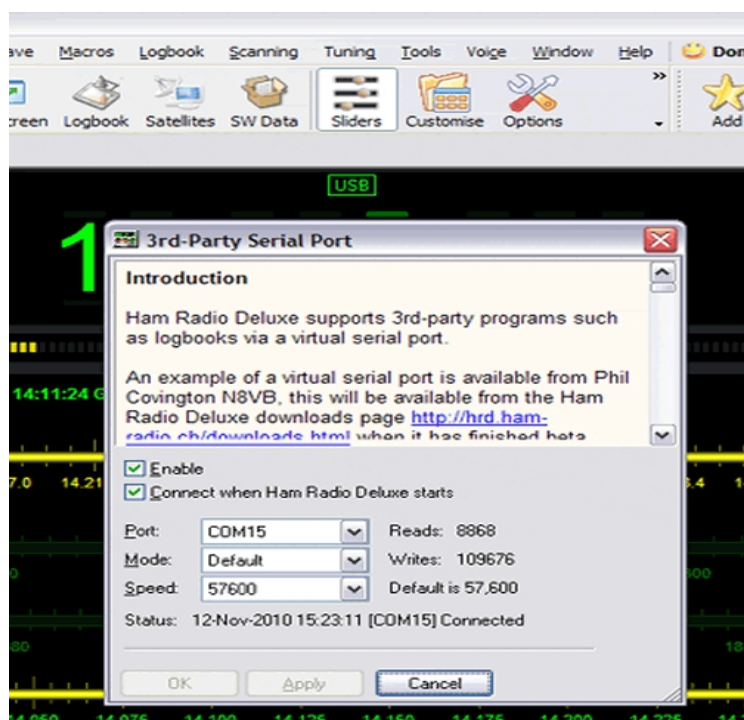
ave Macros Logbook Scanning Tuning Tools Voice Window Help Don

reen Logbook Satellites SW Data Sliders Customise Options Add

USB

1

14:11:24 G

7.0 14.21

3rd-Party Serial Port

Introduction

Ham Radio Deluxe supports 3rd-party programs such as logbooks via a virtual serial port.

An example of a virtual serial port is available from Phil Covington N8VB, this will be available from the Ham Radio Deluxe downloads page http://hrd.ham-radio.ch/downloads.html when it has finished beta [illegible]

Enable

Connect when Ham Radio Deluxe starts

Port: COM15 Reads: 8868

Mode: Default Writes: 109676

Speed: 57600 Default is 57,600

Status: 12-Nov-2010 15:23:11 [COM15] Connected

OK Apply Cancel